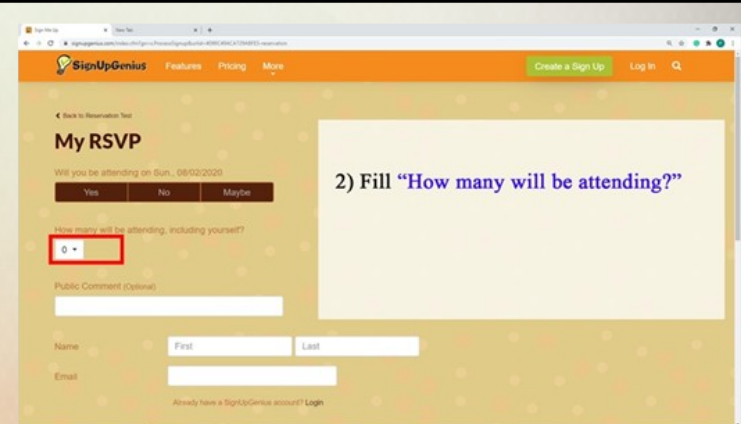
Sign Me Up | New Tab

signupgenius.com/index.cfm?go=c.PreviewSignup&urlid=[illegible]-reservation

SignUpGenius Features Pricing More Create a Sign Up Log In

Back to Reservation Test

My RSVP

Will you be attending on Sun., 08/02/2020

Yes No Maybe

How many will be attending, including yourself?

0

Public Comment (Optional)

Name First Last

Email

Already have a SignUpGenius account? Login

2) Fill "How many will be attending?"